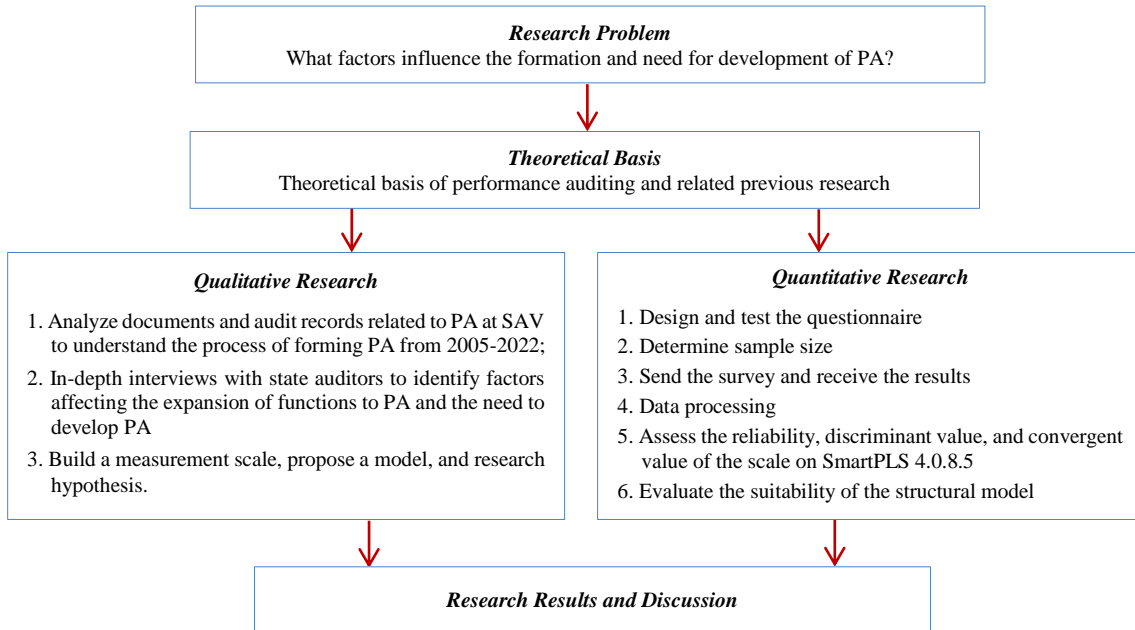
*Research Problem*
What factors influence the formation and need for development of PA?

*Theoretical Basis*
Theoretical basis of performance auditing and related previous research

*Qualitative Research*

1. Analyze documents and audit records related to PA at SAV to understand the process of forming PA from 2005-2022;
2. In-depth interviews with state auditors to identify factors affecting the expansion of functions to PA and the need to develop PA
3. Build a measurement scale, propose a model, and research hypothesis.

*Quantitative Research*

1. Design and test the questionnaire
2. Determine sample size
3. Send the survey and receive the results
4. Data processing
5. Assess the reliability, discriminant value, and convergent value of the scale on SmartPLS 4.0.8.5
6. Evaluate the suitability of the structural model

*Research Results and Discussion*